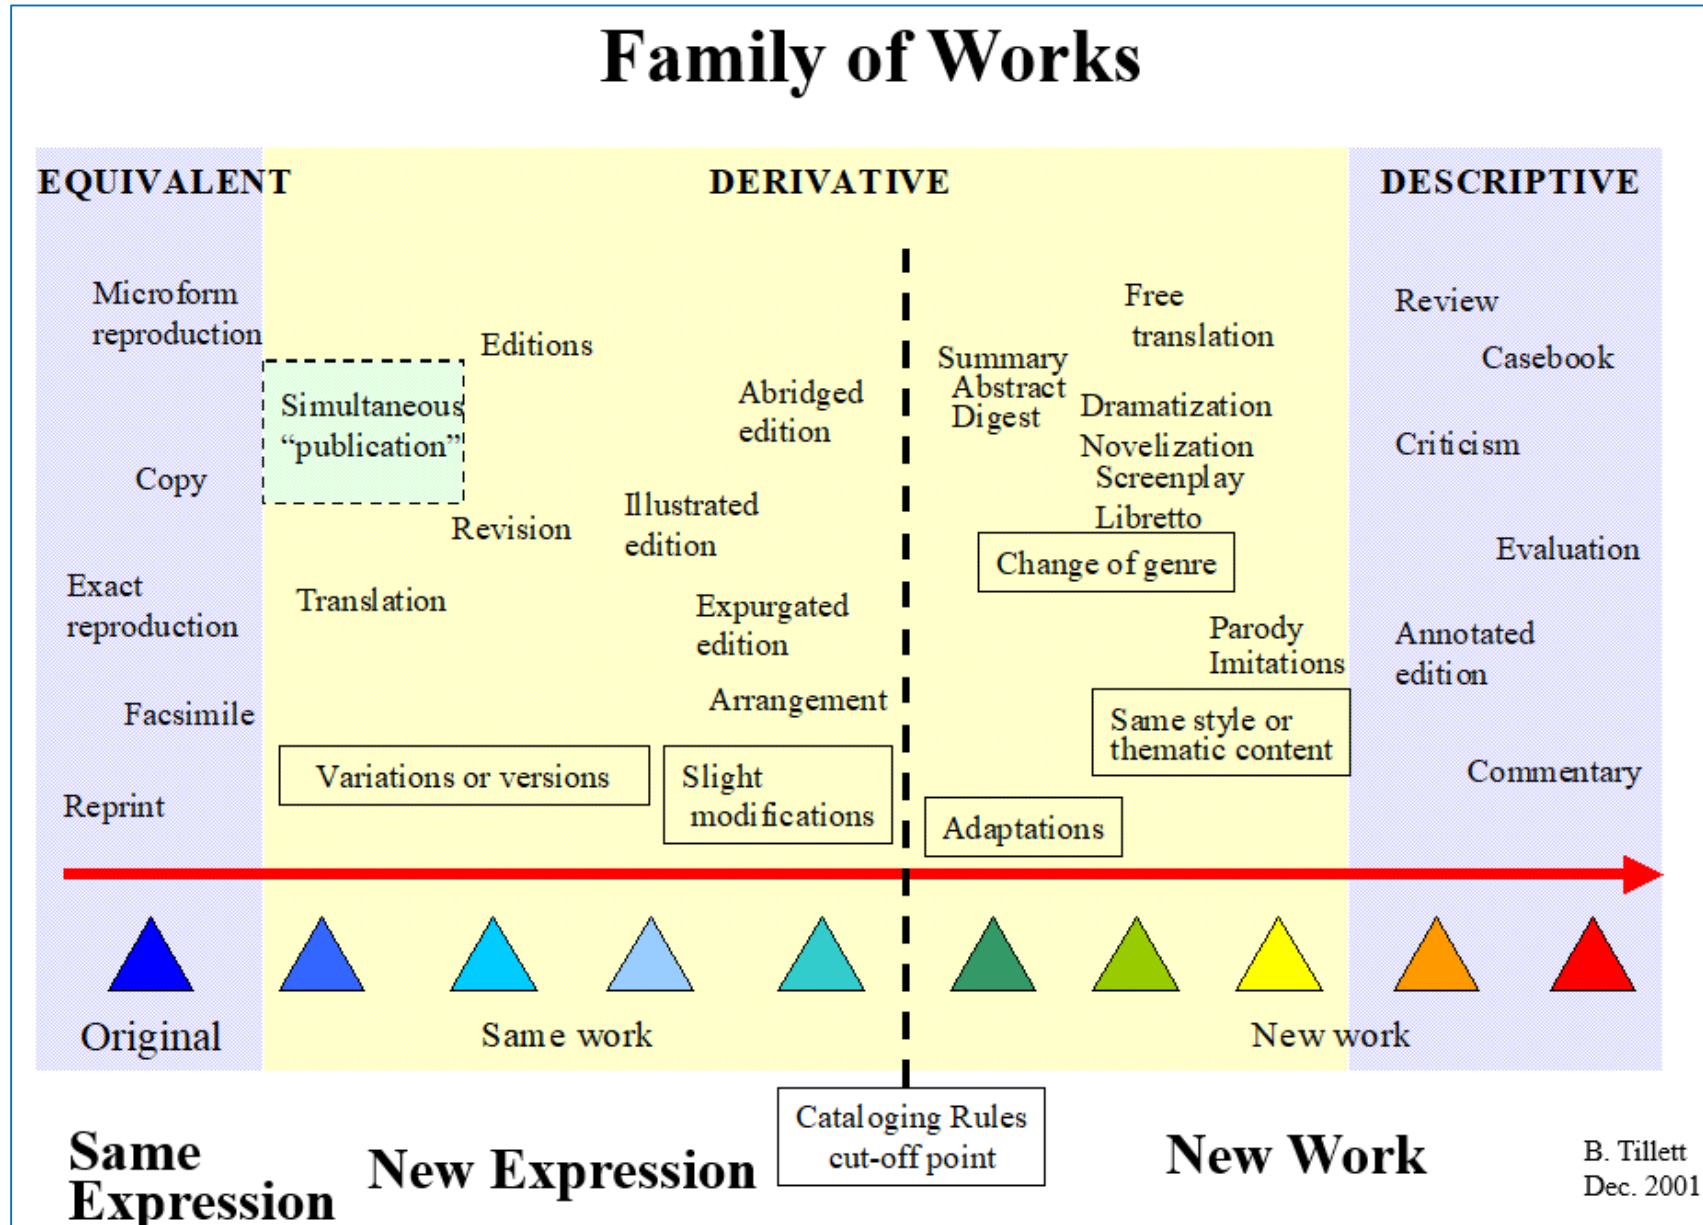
Family of Works

EQUIVALENT

Microform reproduction

Copy

Exact reproduction

Facsimile

Reprint

DERIVATIVE

Editions

Simultaneous "publication"

Revision

Translation

Abridged edition

Illustrated edition

Expurgated edition

Arrangement

Variations or versions

Slight modifications

Summary
Abstract
Digest

Free translation

Dramatization
Novelization
Screenplay
Libretto

Change of genre

Parody
Imitations

Same style or thematic content

Adaptations

DESCRIPTIVE

Review

Casebook

Criticism

Evaluation

Annotated edition

Commentary

Original

Same work

New work

Same Expression

New Expression

Cataloging Rules cut-off point

New Work

B. Tillett
Dec. 2001